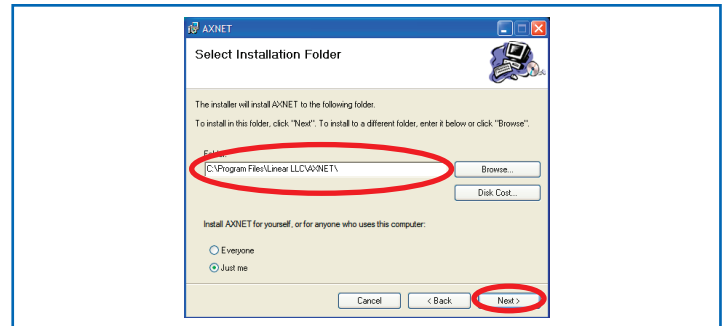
AXNET

Select Installation Folder

The installer will install AXNET to the following folder.

To install in this folder, click "Next". To install to a different folder, enter it below or click "Browse".

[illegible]

C:\Program Files\Linear LLC\AXNET\

Browse...

Disk Cost...

Install AXNET for yourself, or for anyone who uses this computer:

Everyone

Just me

Cancel

< Back

Next >